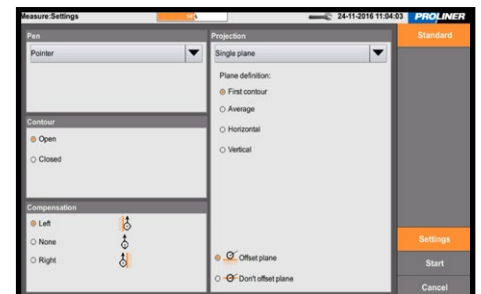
Measure:Settings
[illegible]
24-11-2016 11:04:03
PROLINER

Pen
Pointer

Contour
Open
Closed

Compensation
Left
None
Right

Projection
Single plane
Plane definition:
First contour
Average
Horizontal
Vertical

Offset plane
Don't offset plane

Standard
Settings
Start
Cancel